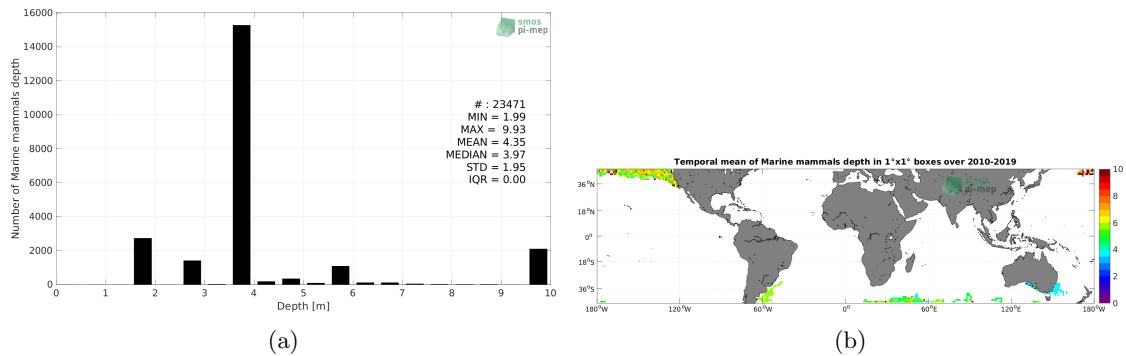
16000
14000
12000
10000
8000
6000
4000
2000
0
Number of Marine mammals depth
0 1 2 3 4 5 6 7 8 9 10
Depth [m]
smos pi-mep
# : 23471
MIN = 1.99
MAX = 9.93
MEAN = 4.35
MEDIAN = 3.97
STD = 1.95
IQR = 0.00

(a)

Temporal mean of Marine mammals depth in 1°x1° boxes over 2010-2019
smos pi-mep
36°N
18°N
0°
18°S
36°S
180°W 120°W 60°W 0° 60°E 120°E 180°W
10
8
6
4
2
0

(b)